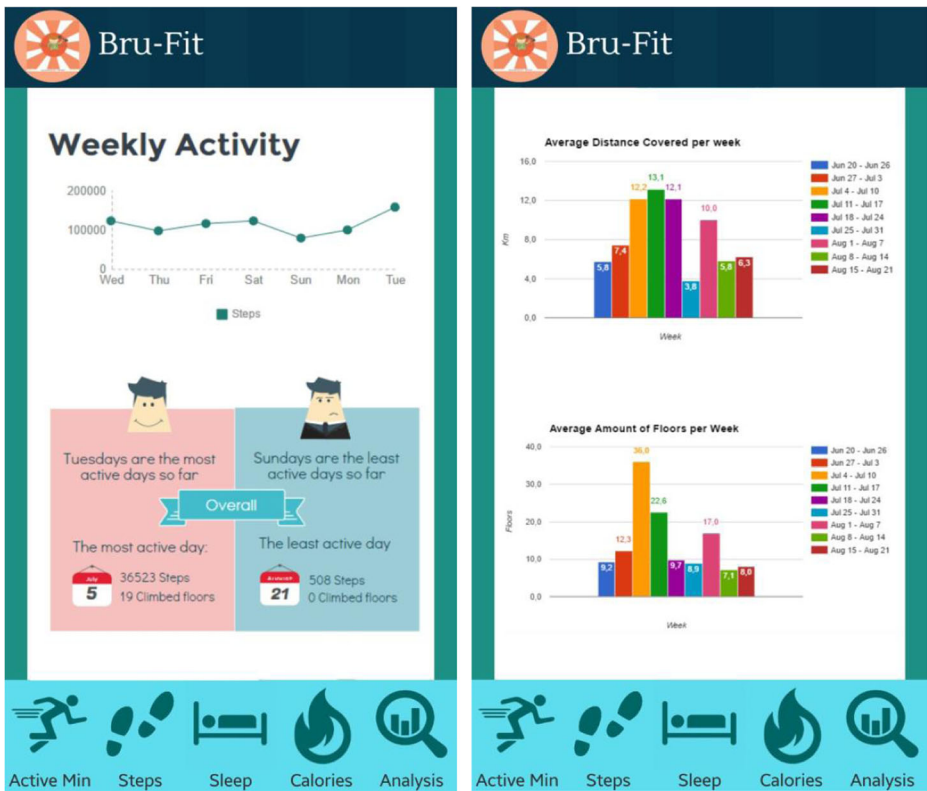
Bru-Fit

Weekly Activity

200000
100000
0
Wed Thu Fri Sat Sun Mon Tue

Steps

Tuesdays are the most active days so far

Sundays are the least active days so far

Overall

The most active day:

July
5
36523 Steps
19 Climbed floors

The least active day

August
21
508 Steps
0 Climbed floors

Active Min Steps Sleep Calories Analysis

Bru-Fit

Average Distance Covered per week

16,0
12,0
8,0
4,0
0,0
Km
Week

5,8 7,4 12,2 13,1 12,1 3,6 10,0 5,8 6,3

Jun 20 - Jun 26
Jun 27 - Jul 3
Jul 4 - Jul 10
Jul 11 - Jul 17
Jul 18 - Jul 24
Jul 25 - Jul 31
Aug 1 - Aug 7
Aug 8 - Aug 14
Aug 15 - Aug 21

Average Amount of Floors per Week

40,0
30,0
20,0
10,0
0,0
Floors
Week

9,2 12,3 36,0 22,6 9,7 8,9 17,0 7,1 8,0

Jun 20 - Jun 26
Jun 27 - Jul 3
Jul 4 - Jul 10
Jul 11 - Jul 17
Jul 18 - Jul 24
Jul 25 - Jul 31
Aug 1 - Aug 7
Aug 8 - Aug 14
Aug 15 - Aug 21

Active Min Steps Sleep Calories Analysis